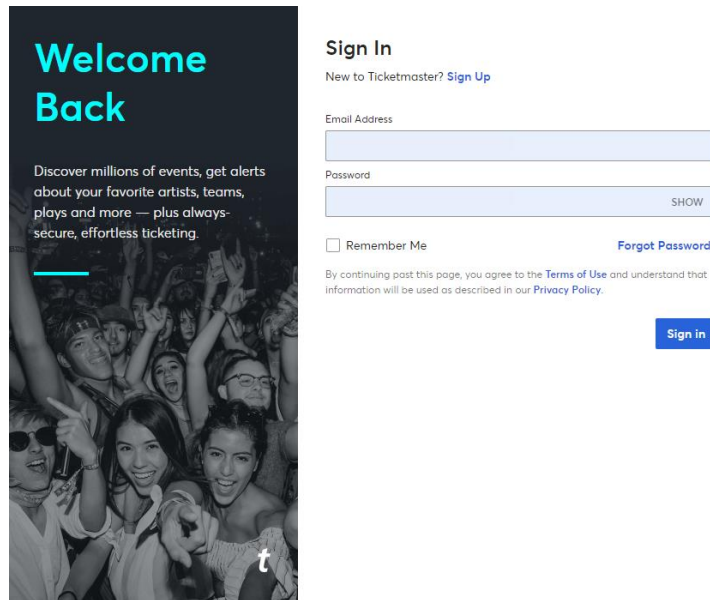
Welcome Back

Discover millions of events, get alerts about your favorite artists, teams, plays and more — plus always-secure, effortless ticketing.

t

Sign In

New to Ticketmaster? Sign Up

Email Address

Password

SHOW

Remember Me

Forgot Password

By continuing past this page, you agree to the Terms of Use and understand that information will be used as described in our Privacy Policy.

Sign in